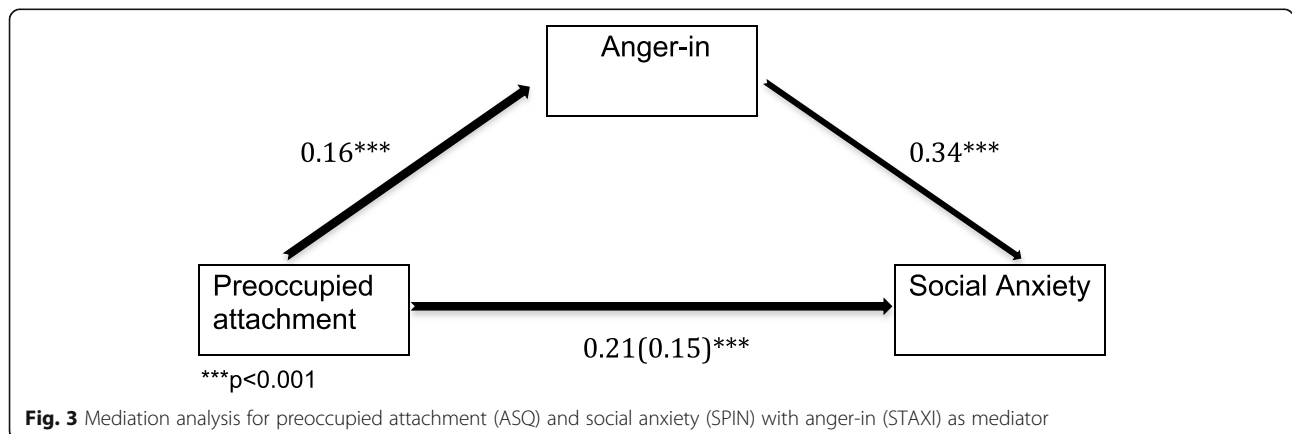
Anger-in

0.16***

0.34***

Preoccupied attachment

Social Anxiety

0.21(0.15)***

***p<0.001

**Fig. 3** Mediation analysis for preoccupied attachment (ASQ) and social anxiety (SPIN) with anger-in (STAXI) as mediator